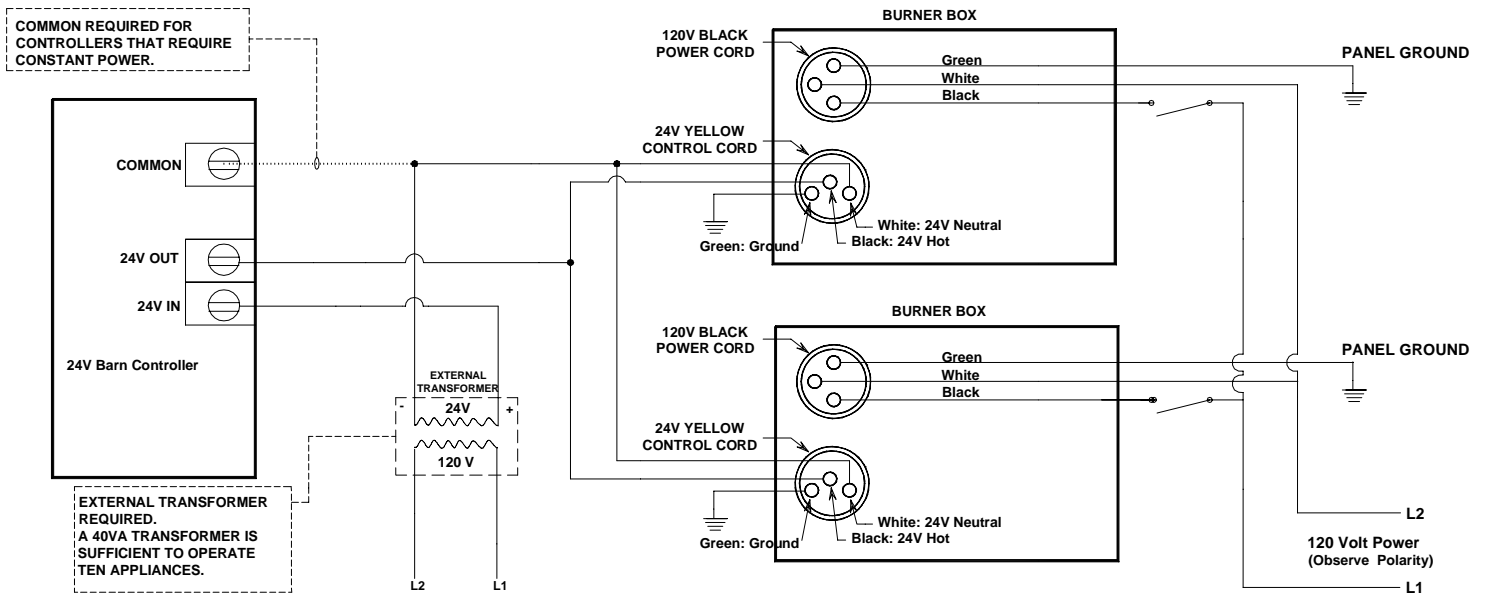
COMMON REQUIRED FOR CONTROLLERS THAT REQUIRE CONSTANT POWER.

COMMON

24V OUT

24V IN

24V Barn Controller

EXTERNAL TRANSFORMER

-

24V

+

120 V

EXTERNAL TRANSFORMER REQUIRED.
A 40VA TRANSFORMER IS SUFFICIENT TO OPERATE TEN APPLIANCES.

L2

L1

BURNER BOX

120V BLACK POWER CORD

Green

White

Black

PANEL GROUND

24V YELLOW CONTROL CORD

White: 24V Neutral

Black: 24V Hot

Green: Ground

BURNER BOX

120V BLACK POWER CORD

Green

White

Black

PANEL GROUND

24V YELLOW CONTROL CORD

White: 24V Neutral

Black: 24V Hot

Green: Ground

L2

120 Volt Power
(Observe Polarity)

L1